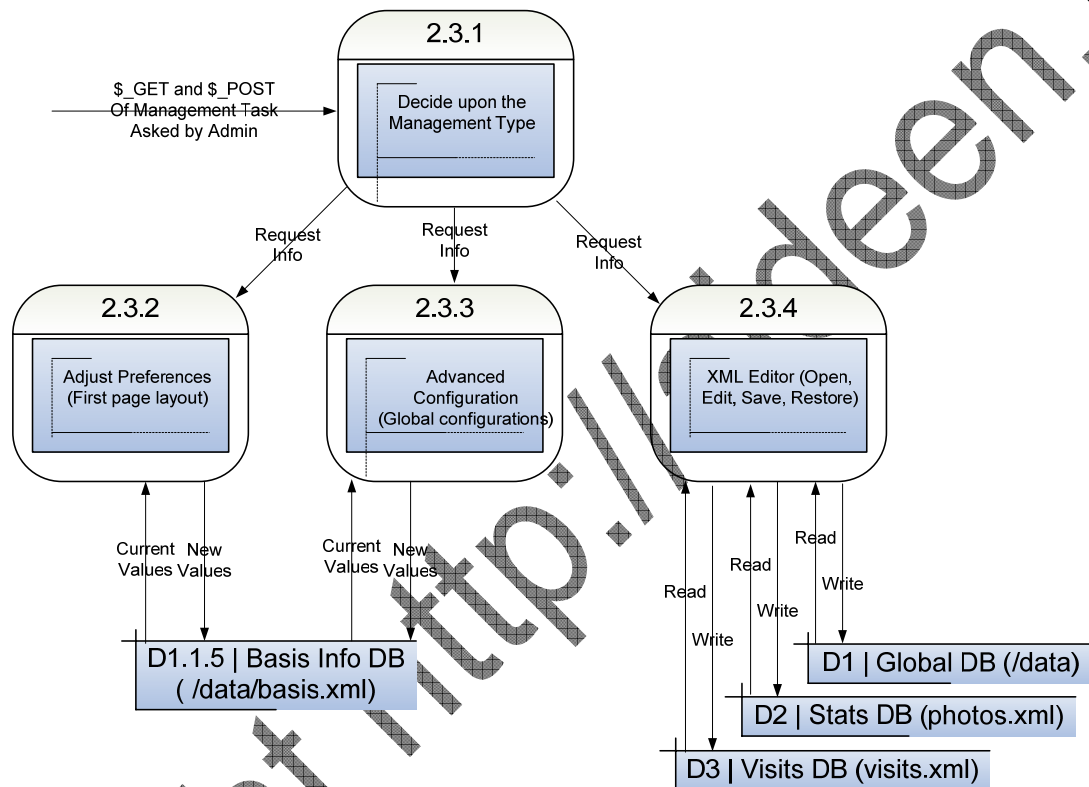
2.3.1

Decide upon the Management Type

$\$$_GET and $\$$_POST Of Management Task Asked by Admin

Request Info

Request Info

Request Info

2.3.2

Adjust Preferences (First page layout)

2.3.3

Advanced Configuration (Global configurations)

2.3.4

XML Editor (Open, Edit, Save, Restore)

Current Values

New Values

Current Values

New Values

Read

Write

Read

Write

Read

Write

D1.1.5 | Basis Info DB ( /data/basis.xml)

D1 | Global DB (/data)

D2 | Stats DB (photos.xml)

D3 | Visits DB (visits.xml)

http://kideen.